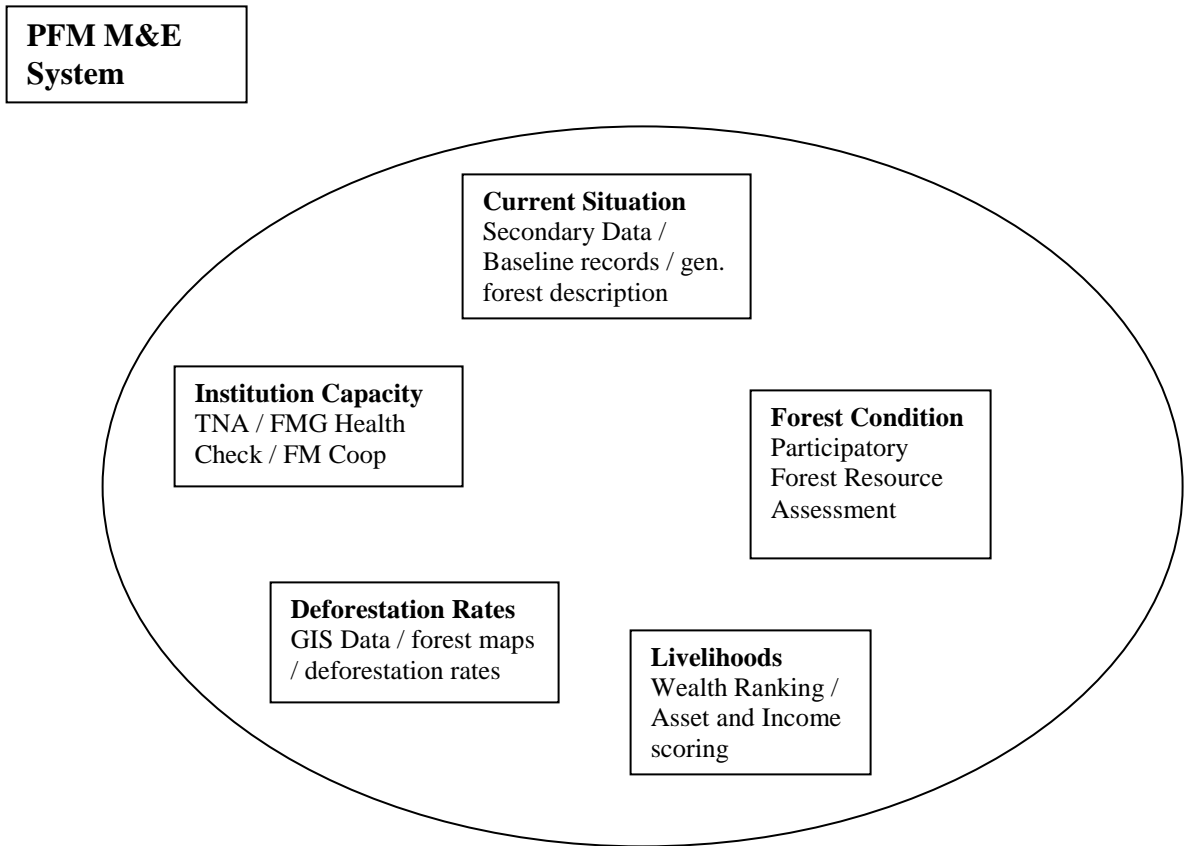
**PFM M&E System**

**Current Situation**
Secondary Data / Baseline records / gen. forest description

**Institution Capacity**
TNA / FMG Health Check / FM Coop

**Forest Condition**
Participatory Forest Resource Assessment

**Deforestation Rates**
GIS Data / forest maps / deforestation rates

**Livelihoods**
Wealth Ranking / Asset and Income scoring